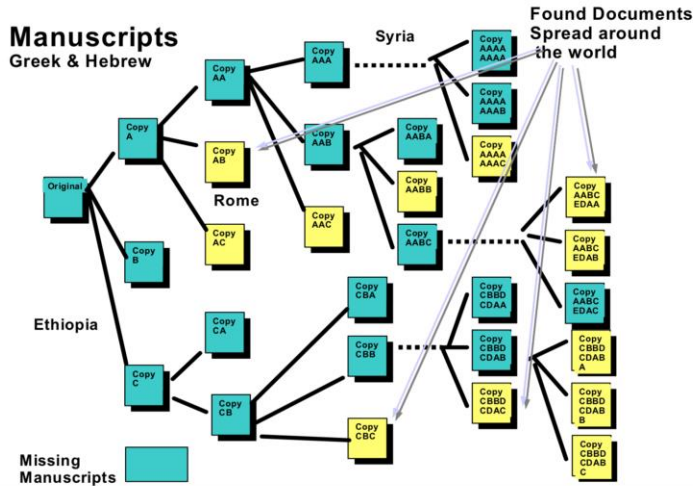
Manuscripts
Greek & Hebrew

Found Documents
Spread around
the world

Syria

Rome

Ethiopia

Original

Copy A

Copy B

Copy C

Copy AA

Copy AB

Copy AC

Copy CA

Copy CB

Copy AAA

Copy AAB

Copy AAC

Copy AABA

Copy AABB

Copy AABC

Copy AAAA AAAA

Copy AAAA AAAB

Copy AAAA AAAC

Copy AABC EDAA

Copy AABC EDAB

Copy AABC EDAC

Copy CBA

Copy CBB

Copy CBC

Copy CBBD CDAA

Copy CBBD CDAB

Copy CBBD CDAC

Copy CBBD CDAB A

Copy CBBD CDAB B

Copy CBBD CDAB C

Missing Manuscripts